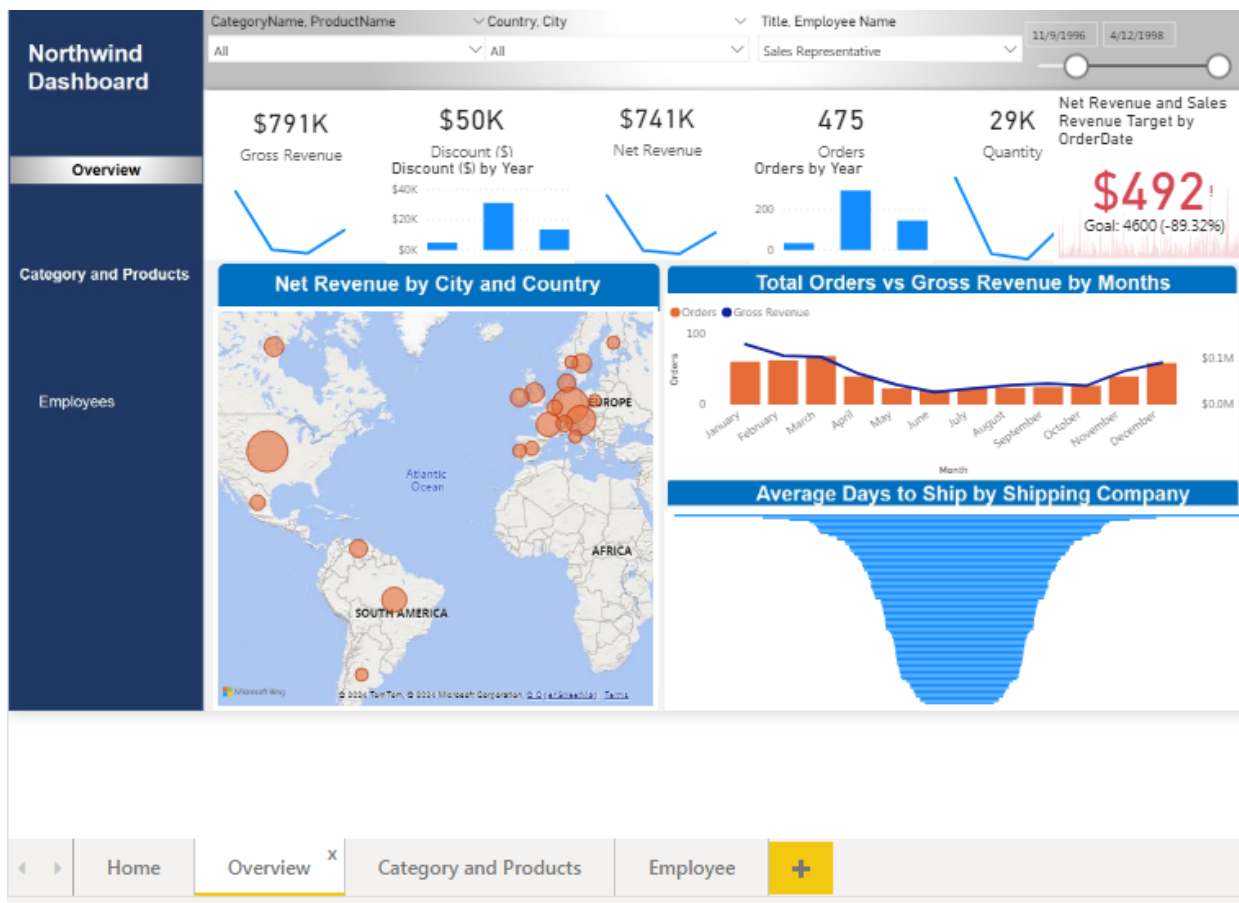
Northwind Dashboard

Overview

Category and Products

Employees

CategoryName, ProductName
All

Country, City
All

Title, Employee Name
Sales Representative

11/9/1996 4/12/1998

$791K
Gross Revenue

$50K
Discount ($)
Discount ($) by Year
$40K
$20K
$0K

$741K
Net Revenue

475
Orders
Orders by Year
200
0

29K
Quantity

Net Revenue and Sales Revenue Target by OrderDate
$492!
Goal: 4600 (-89.32%)

Net Revenue by City and Country

EUROPE
Atlantic Ocean
AFRICA
SOUTH AMERICA
Microsoft Bing
© 2024 TomTom, © 2024 Microsoft Corporation © OpenStreetMap Terms

Total Orders vs Gross Revenue by Months

Orders Gross Revenue
100
0
Orders
$0.1M
$0.0M
January February March April May June July August September October November December
Month

Average Days to Ship by Shipping Company

Home Overview x Category and Products Employee +